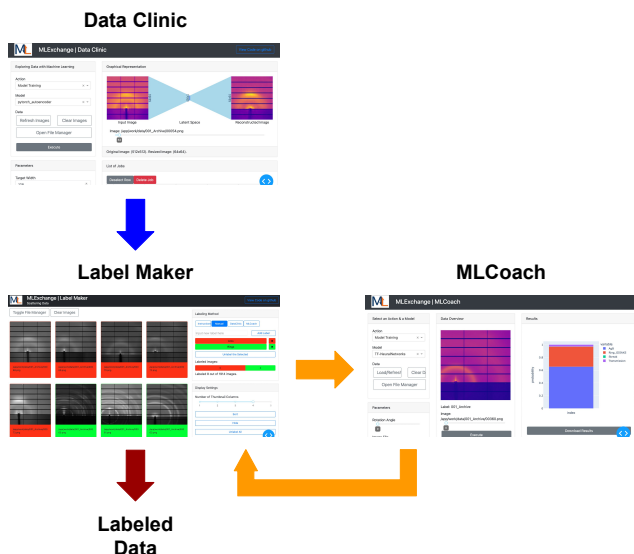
Data Clinic

MLExchange | Data Clinic

Exploring Data with Machine Learning

Action

Model Training

Model

pytorch_autoencoder

Data

Refresh Images

Clear Images

Open File Manager

Execute

Parameters

Graphical Representation

Input Image

Latent Space

Reconstructed Image

List of Jobs

Label Maker

MLExchange | Label Maker

Toggle File Manager

Clear Images

Labeling Method

Labeled Images

Display Settings

Number of Thumbnail Columns

MLCoach

MLExchange | MLCoach

Select an Action & a Model

Action

Model Training

Model

TF-NeuralNetworks

Data

Load/Refresh

Open File Manager

Parameters

Rotation Angle

Data Overview

Results

Download Results

Labeled Data